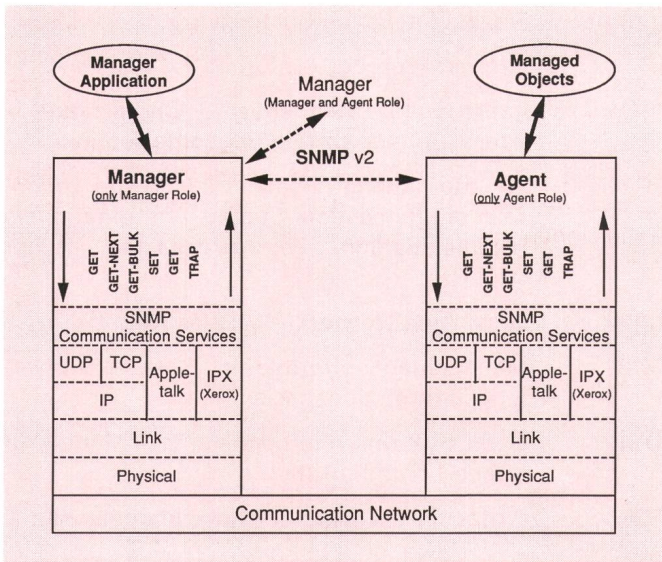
Manager Application

Manager
(Manager and Agent Role)

Managed Objects

SNMP v2

Manager
(only Manager Role)

GET
GET-NEXT
GET-BULK
SET
GET
TRAP

SNMP
Communication Services

UDP
TCP
IP
Apple-talk
IPX
(Xerox)

Link

Physical

Agent
(only Agent Role)

GET
GET-NEXT
GET-BULK
SET
GET
TRAP

SNMP
Communication Services

UDP
TCP
IP
Apple-talk
IPX
(Xerox)

Link

Physical

Communication Network